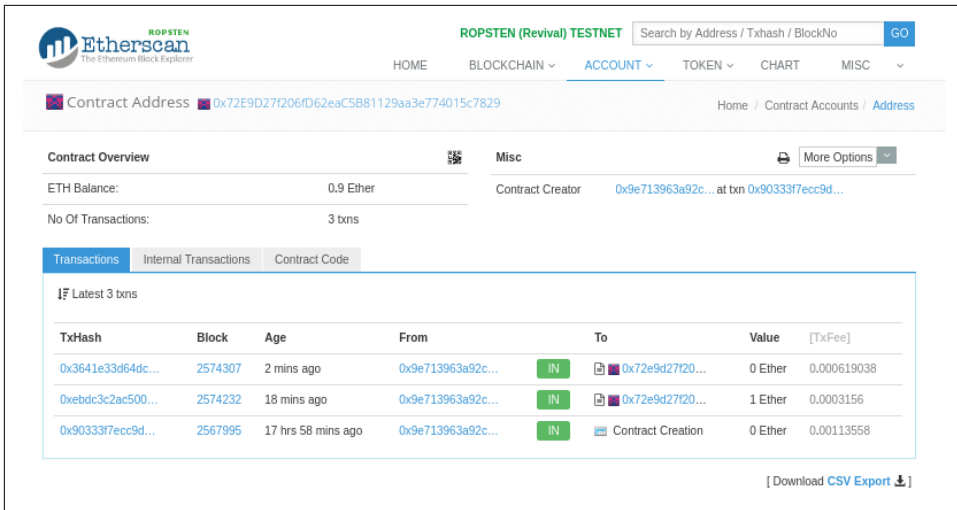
ROPSTEN
Etherscan
The Ethereum Block Explorer

ROPSTEN (Revival) TESTNET | Search by Address / Txhash / BlockNo | GO

HOME | BLOCKCHAIN | ACCOUNT | TOKEN | CHART | MISC

Contract Address 0x72E9D27f206fD62eaC5B81129aa3e774015c7829

Home / Contract Accounts / Address

Contract Overview

ETH Balance: 0.9 Ether

No Of Transactions: 3 txns

Misc

More Options

Contract Creator 0x9e713963a92c... at txn 0x90333f7ecc9d...

Transactions | Internal Transactions | Contract Code

Latest 3 txns

| TxHash | Block | Age | From | | To | Value | [TxFee] |
|---|---|---|---|---|---|---|---|
| 0x3641e33d64dc... | 2574307 | 2 mins ago | 0x9e713963a92c... | IN | 0x72e9d27f20... | 0 Ether | 0.000619038 |
| 0xebdc3c2ac500... | 2574232 | 18 mins ago | 0x9e713963a92c... | IN | 0x72e9d27f20... | 1 Ether | 0.0003156 |
| 0x90333f7ecc9d... | 2567995 | 17 hrs 58 mins ago | 0x9e713963a92c... | IN | Contract Creation | 0 Ether | 0.00113558 |

[ Download CSV Export ]